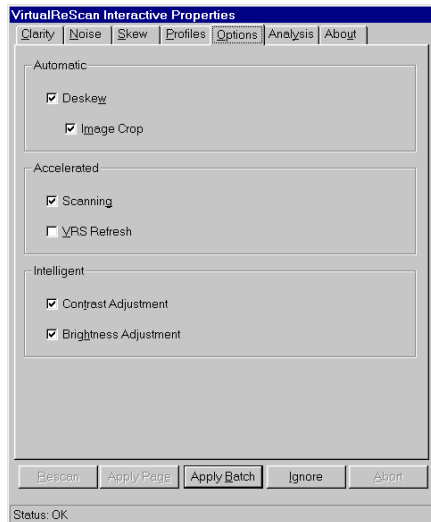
VirtualReScan Interactive Properties

Clarity | Noise | Skew | Profiles | Options | Analysis | About

Automatic

☑ Deskew

☑ Image Crop

Accelerated

☑ Scanning

☐ VRS Refresh

Intelligent

☑ Contrast Adjustment

☑ Brightness Adjustment

Rescan | Apply Page | Apply Batch | Ignore | Abort

Status: OK